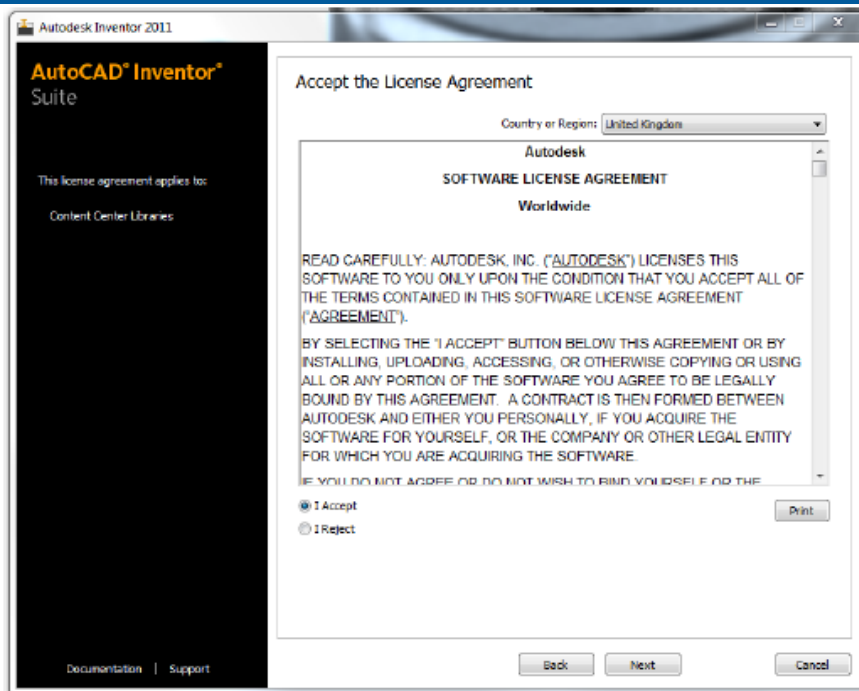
Autodesk Inventor 2011

AutoCAD® Inventor® Suite

This license agreement applies to:

Content Center Libraries

Accept the License Agreement

Country or Region: United Kingdom

Autodesk

SOFTWARE LICENSE AGREEMENT

Worldwide

READ CAREFULLY: AUTODESK, INC. ("AUTODESK") LICENSES THIS SOFTWARE TO YOU ONLY UPON THE CONDITION THAT YOU ACCEPT ALL OF THE TERMS CONTAINED IN THIS SOFTWARE LICENSE AGREEMENT ("AGREEMENT").

BY SELECTING THE "I ACCEPT" BUTTON BELOW THIS AGREEMENT OR BY INSTALLING, UPLOADING, ACCESSING, OR OTHERWISE COPYING OR USING ALL OR ANY PORTION OF THE SOFTWARE YOU AGREE TO BE LEGALLY BOUND BY THIS AGREEMENT. A CONTRACT IS THEN FORMED BETWEEN AUTODESK AND EITHER YOU PERSONALLY, IF YOU ACQUIRE THE SOFTWARE FOR YOURSELF, OR THE COMPANY OR OTHER LEGAL ENTITY FOR WHICH YOU ARE ACQUIRING THE SOFTWARE.

IF YOU DO NOT AGREE OR DO NOT WISH TO BIND YOURSELF OR THE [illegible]

I Accept

I Reject

Print

Documentation | Support

Back

Next

Cancel